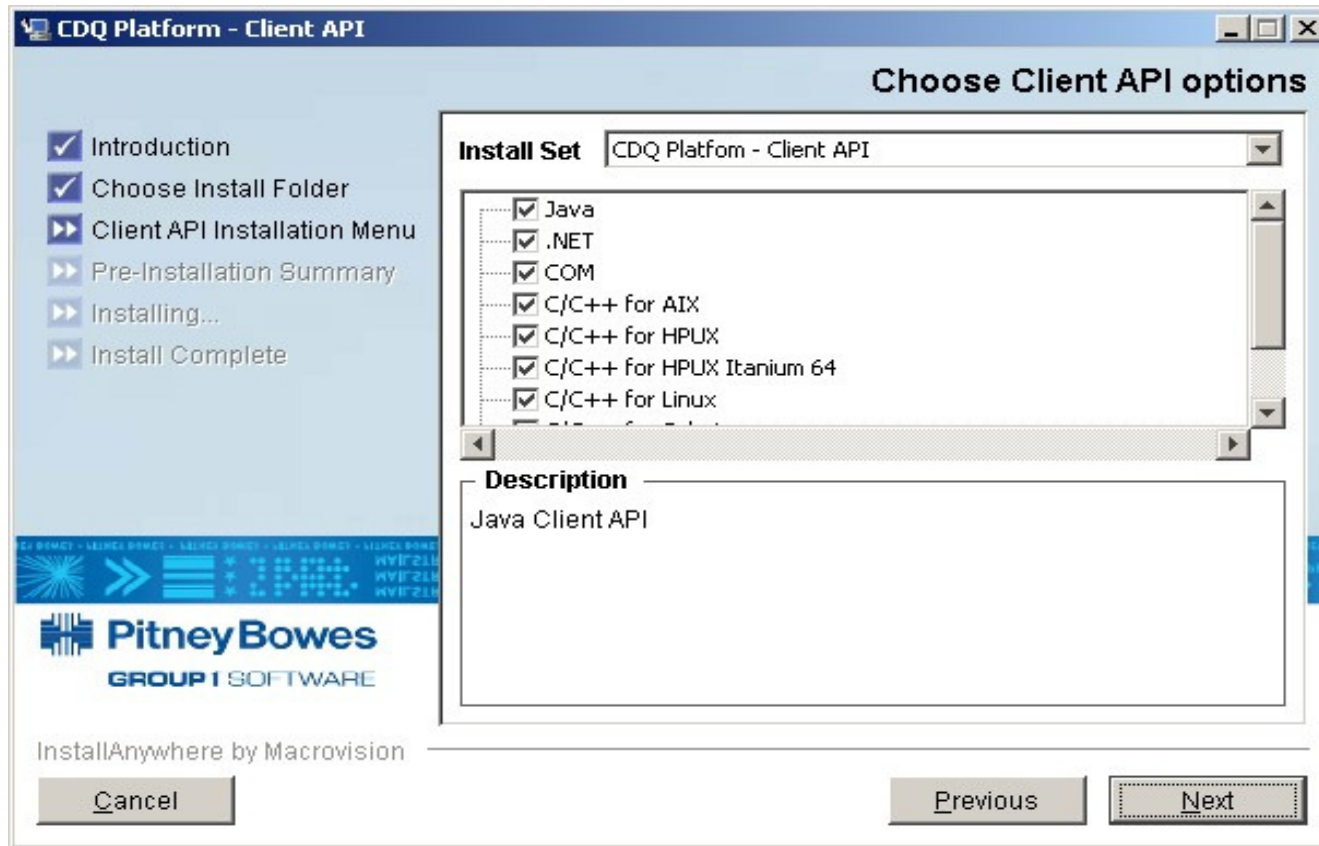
CDQ Platform - Client API

Choose Client API options

Introduction
Choose Install Folder
Client API Installation Menu
Pre-Installation Summary
Installing...
Install Complete

Install Set CDQ Platfom - Client API

Java
.NET
COM
C/C++ for AIX
C/C++ for HPUX
C/C++ for HPUX Itanium 64
C/C++ for Linux
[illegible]

Description
Java Client API

PitneyBowes
GROUP 1 SOFTWARE

InstallAnywhere by Macrovision

Cancel
Previous
Next